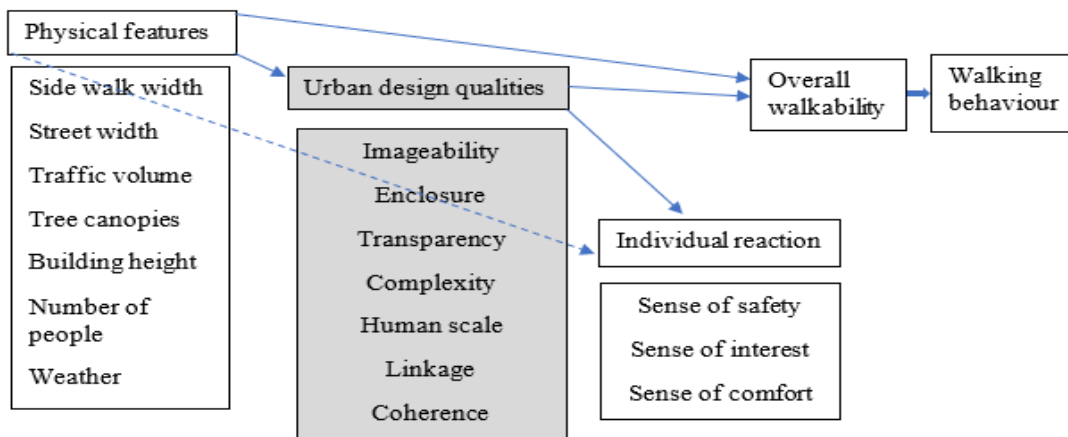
Physical features

Side walk width

Street width

Traffic volume

Tree canopies

Building height

Number of people

Weather

Urban design qualities

Imageability

Enclosure

Transparency

Complexity

Human scale

Linkage

Coherence

Overall walkability

Walking behaviour

Individual reaction

Sense of safety

Sense of interest

Sense of comfort